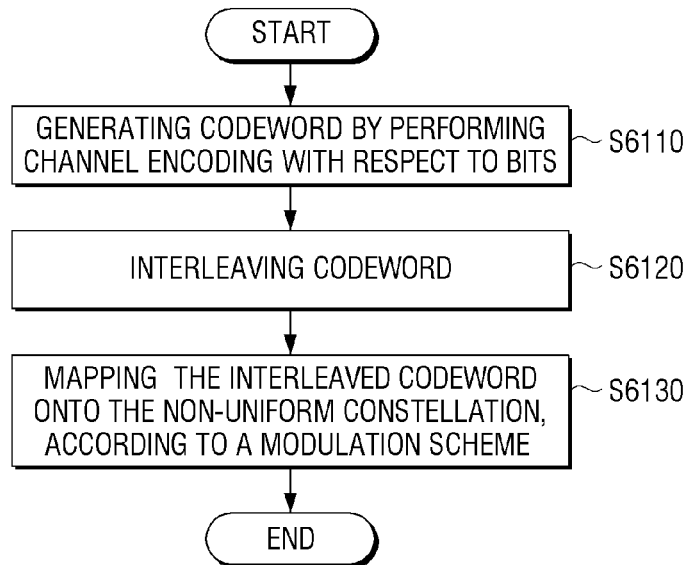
START

GENERATING CODEWORD BY PERFORMING CHANNEL ENCODING WITH RESPECT TO BITS

S6110

INTERLEAVING CODEWORD

S6120

MAPPING THE INTERLEAVED CODEWORD ONTO THE NON-UNIFORM CONSTELLATION, ACCORDING TO A MODULATION SCHEME

S6130

END